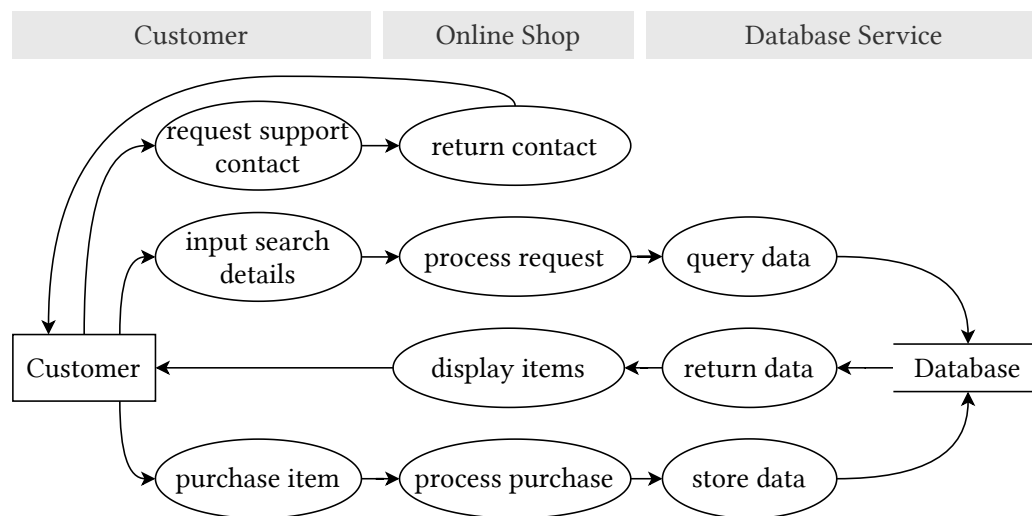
Customer

Online Shop

Database Service

request support contact

return contact

input search details

process request

query data

Customer

display items

return data

Database

purchase item

process purchase

store data